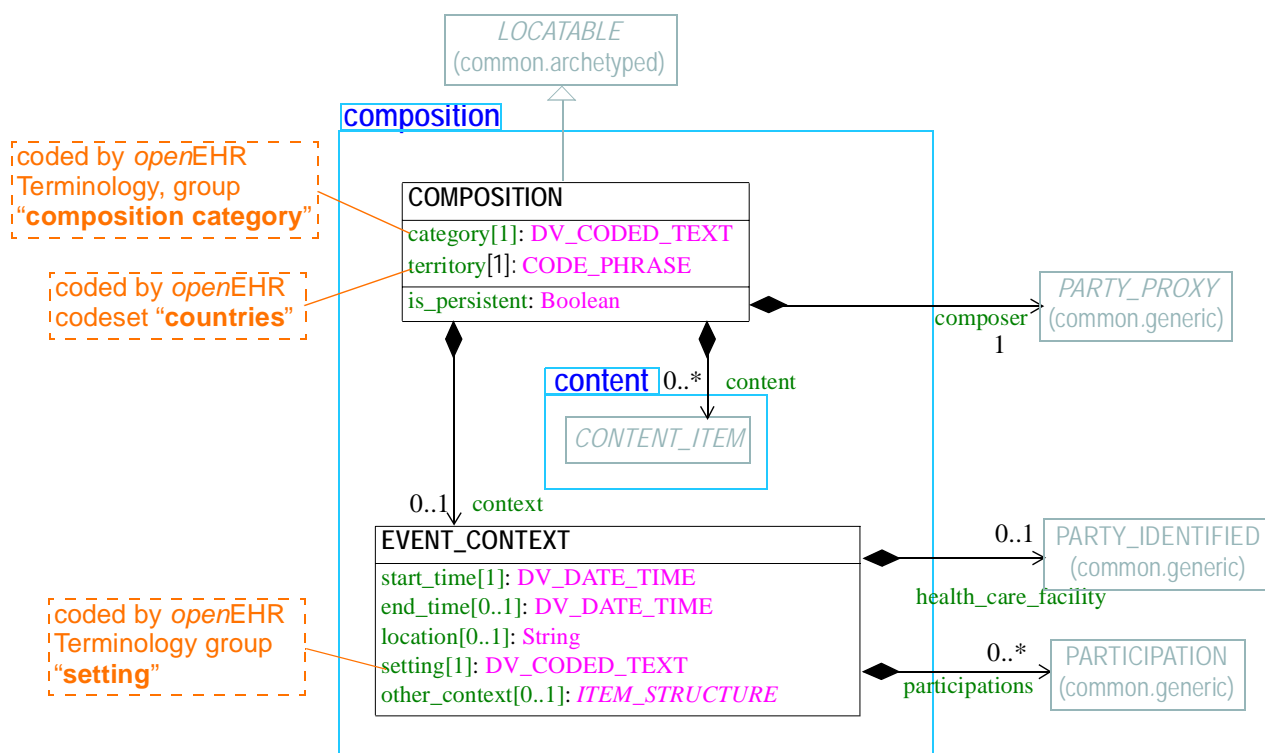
LOCATABLE
(common.archetyped)

composition

coded by *open*EHR Terminology, group "**composition category**"

coded by *open*EHR codeset "**countries**"

COMPOSITION
category[1]: DV_CODED_TEXT
territory[1]: CODE_PHRASE
is_persistent: Boolean

PARTY_PROXY
(common.generic)

composer
1

content 0..* content

CONTENT_ITEM

0..1 context

EVENT_CONTEXT
start_time[1]: DV_DATE_TIME
end_time[0..1]: DV_DATE_TIME
location[0..1]: String
setting[1]: DV_CODED_TEXT
other_context[0..1]: ITEM_STRUCTURE

coded by *open*EHR Terminology group "**setting**"

0..1
PARTY_IDENTIFIED
(common.generic)
health_care_facility

0..*
PARTICIPATION
(common.generic)
participations